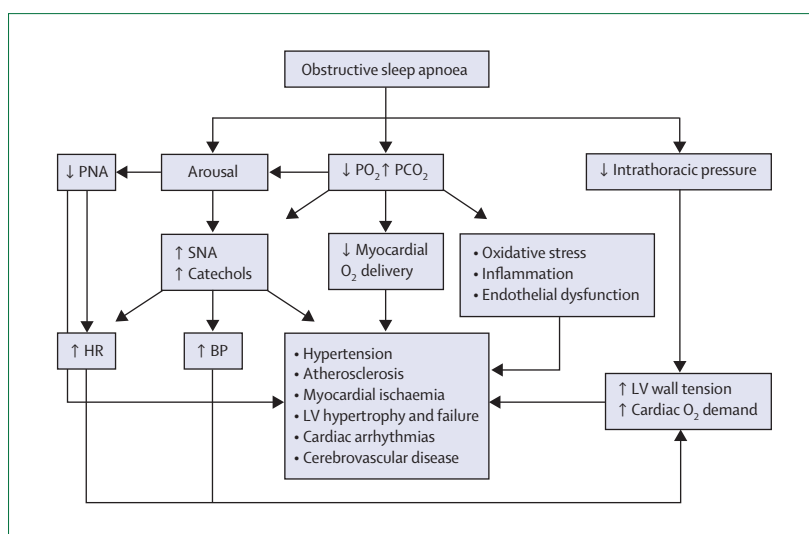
Obstructive sleep apnoea

↓ PNA

Arousal

↓ $PO_2$ ↑ $PCO_2$

↓ Intrathoracic pressure

↑ SNA
↑ Catechols

↓ Myocardial $O_2$ delivery

• Oxidative stress
• Inflammation
• Endothelial dysfunction

↑ HR

↑ BP

• Hypertension
• Atherosclerosis
• Myocardial ischaemia
• LV hypertrophy and failure
• Cardiac arrhythmias
• Cerebrovascular disease

↑ LV wall tension
↑ Cardiac $O_2$ demand